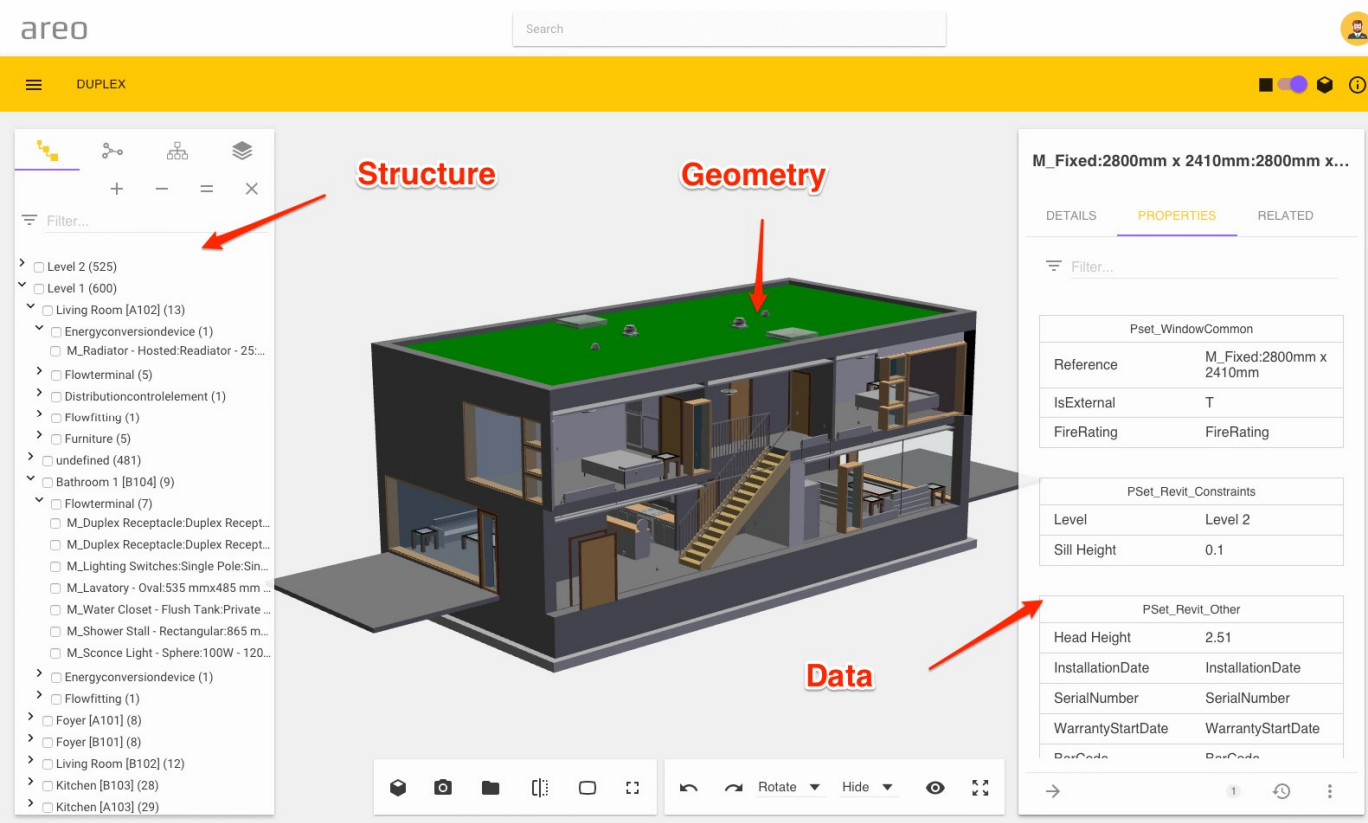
areo

Search

DUPLEX

Structure

Geometry

Data

+ − = ×

Filter...

Level 2 (525)
Level 1 (600)
Living Room [A102] (13)
Energyconversiondevice (1)
M_Radiator - Hosted:Readiator - 25:...
Flowterminal (5)
Distributioncontrolelement (1)
Flowfitting (1)
Furniture (5)
undefined (481)
Bathroom 1 [B104] (9)
Flowterminal (7)
M_Duplex Receptacle:Duplex Recept...
M_Duplex Receptacle:Duplex Recept...
M_Lighting Switches:Single Pole:Sin...
M_Lavatory - Oval:535 mmx485 mm ...
M_Water Closet - Flush Tank:Private ...
M_Shower Stall - Rectangular:865 m...
M_Sconce Light - Sphere:100W - 120...
Energyconversiondevice (1)
Flowfitting (1)
Foyer [A101] (8)
Foyer [B101] (8)
Living Room [B102] (12)
Kitchen [B103] (28)
Kitchen [A103] (29)

Rotate Hide

M_Fixed:2800mm x 2410mm:2800mm x...

DETAILS PROPERTIES RELATED

Filter...

| Pset_WindowCommon | |
|---|---|
| Reference | M_Fixed:2800mm x 2410mm |
| IsExternal | T |
| FireRating | FireRating |

| PSet_Revit_Constraints | |
|---|---|
| Level | Level 2 |
| Sill Height | 0.1 |

| PSet_Revit_Other | |
|---|---|
| Head Height | 2.51 |
| InstallationDate | InstallationDate |
| SerialNumber | SerialNumber |
| WarrantyStartDate | WarrantyStartDate |
| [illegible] | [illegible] |

1